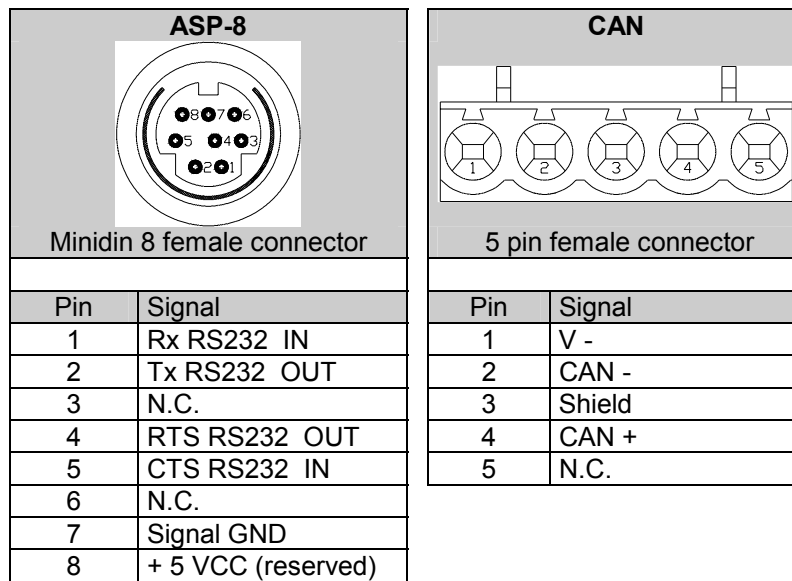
| ASP-8 | |
|---|---|
| 8 7 6 5 4 3 2 1 | |
| Minidin 8 female connector | |
| | |
| Pin | Signal |
| 1 | Rx RS232 IN |
| 2 | Tx RS232 OUT |
| 3 | N.C. |
| 4 | RTS RS232 OUT |
| 5 | CTS RS232 IN |
| 6 | N.C. |
| 7 | Signal GND |
| 8 | + 5 VCC (reserved) |

| CAN | |
|---|---|
| 1 2 3 4 5 | |
| 5 pin female connector | |
| | |
| Pin | Signal |
| 1 | V - |
| 2 | CAN - |
| 3 | Shield |
| 4 | CAN + |
| 5 | N.C. |